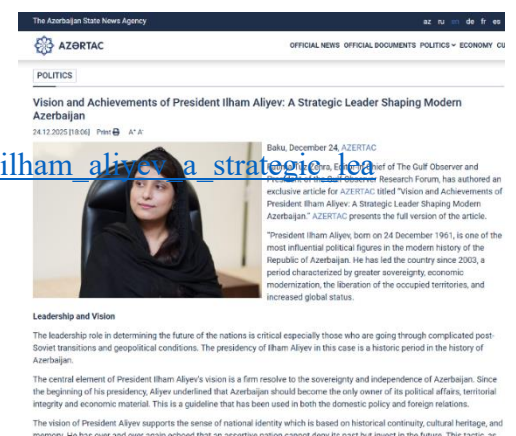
The Azerbaijan State News Agency

az ru en de fr es

AZƏRTAC

OFFICIAL NEWS OFFICIAL DOCUMENTS POLITICS ECONOMY CU

POLITICS

Vision and Achievements of President Ilham Aliyev: A Strategic Leader Shaping Modern Azerbaijan

24.12.2025 [18:06] Print A⁺ A⁻

ilham_aliyev_a_strategic_lea

Baku, December 24, AZERTAC

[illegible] Zahra, Editor-in-Chief of The Gulf Observer and President of the Gulf Observer Research Forum, has authored an exclusive article for AZERTAC titled "Vision and Achievements of President Ilham Aliyev: A Strategic Leader Shaping Modern Azerbaijan." AZERTAC presents the full version of the article.

"President Ilham Aliyev, born on 24 December 1961, is one of the most influential political figures in the modern history of the Republic of Azerbaijan. He has led the country since 2003, a period characterized by greater sovereignty, economic modernization, the liberation of the occupied territories, and increased global status.

Leadership and Vision

The leadership role in determining the future of the nations is critical especially those who are going through complicated post-Soviet transitions and geopolitical conditions. The presidency of Ilham Aliyev in this case is a historic period in the history of Azerbaijan.

The central element of President Ilham Aliyev's vision is a firm resolve to the sovereignty and independence of Azerbaijan. Since the beginning of his presidency, Aliyev underlined that Azerbaijan should become the only owner of its political affairs, territorial integrity and economic material. This is a guideline that has been used in both the domestic policy and foreign relations.

The vision of President Aliyev supports the sense of national identity which is based on historical continuity, cultural heritage, and memory. He has over and over again echoed that an assertive nation cannot deny its past but invest in the future. This tactic as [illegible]